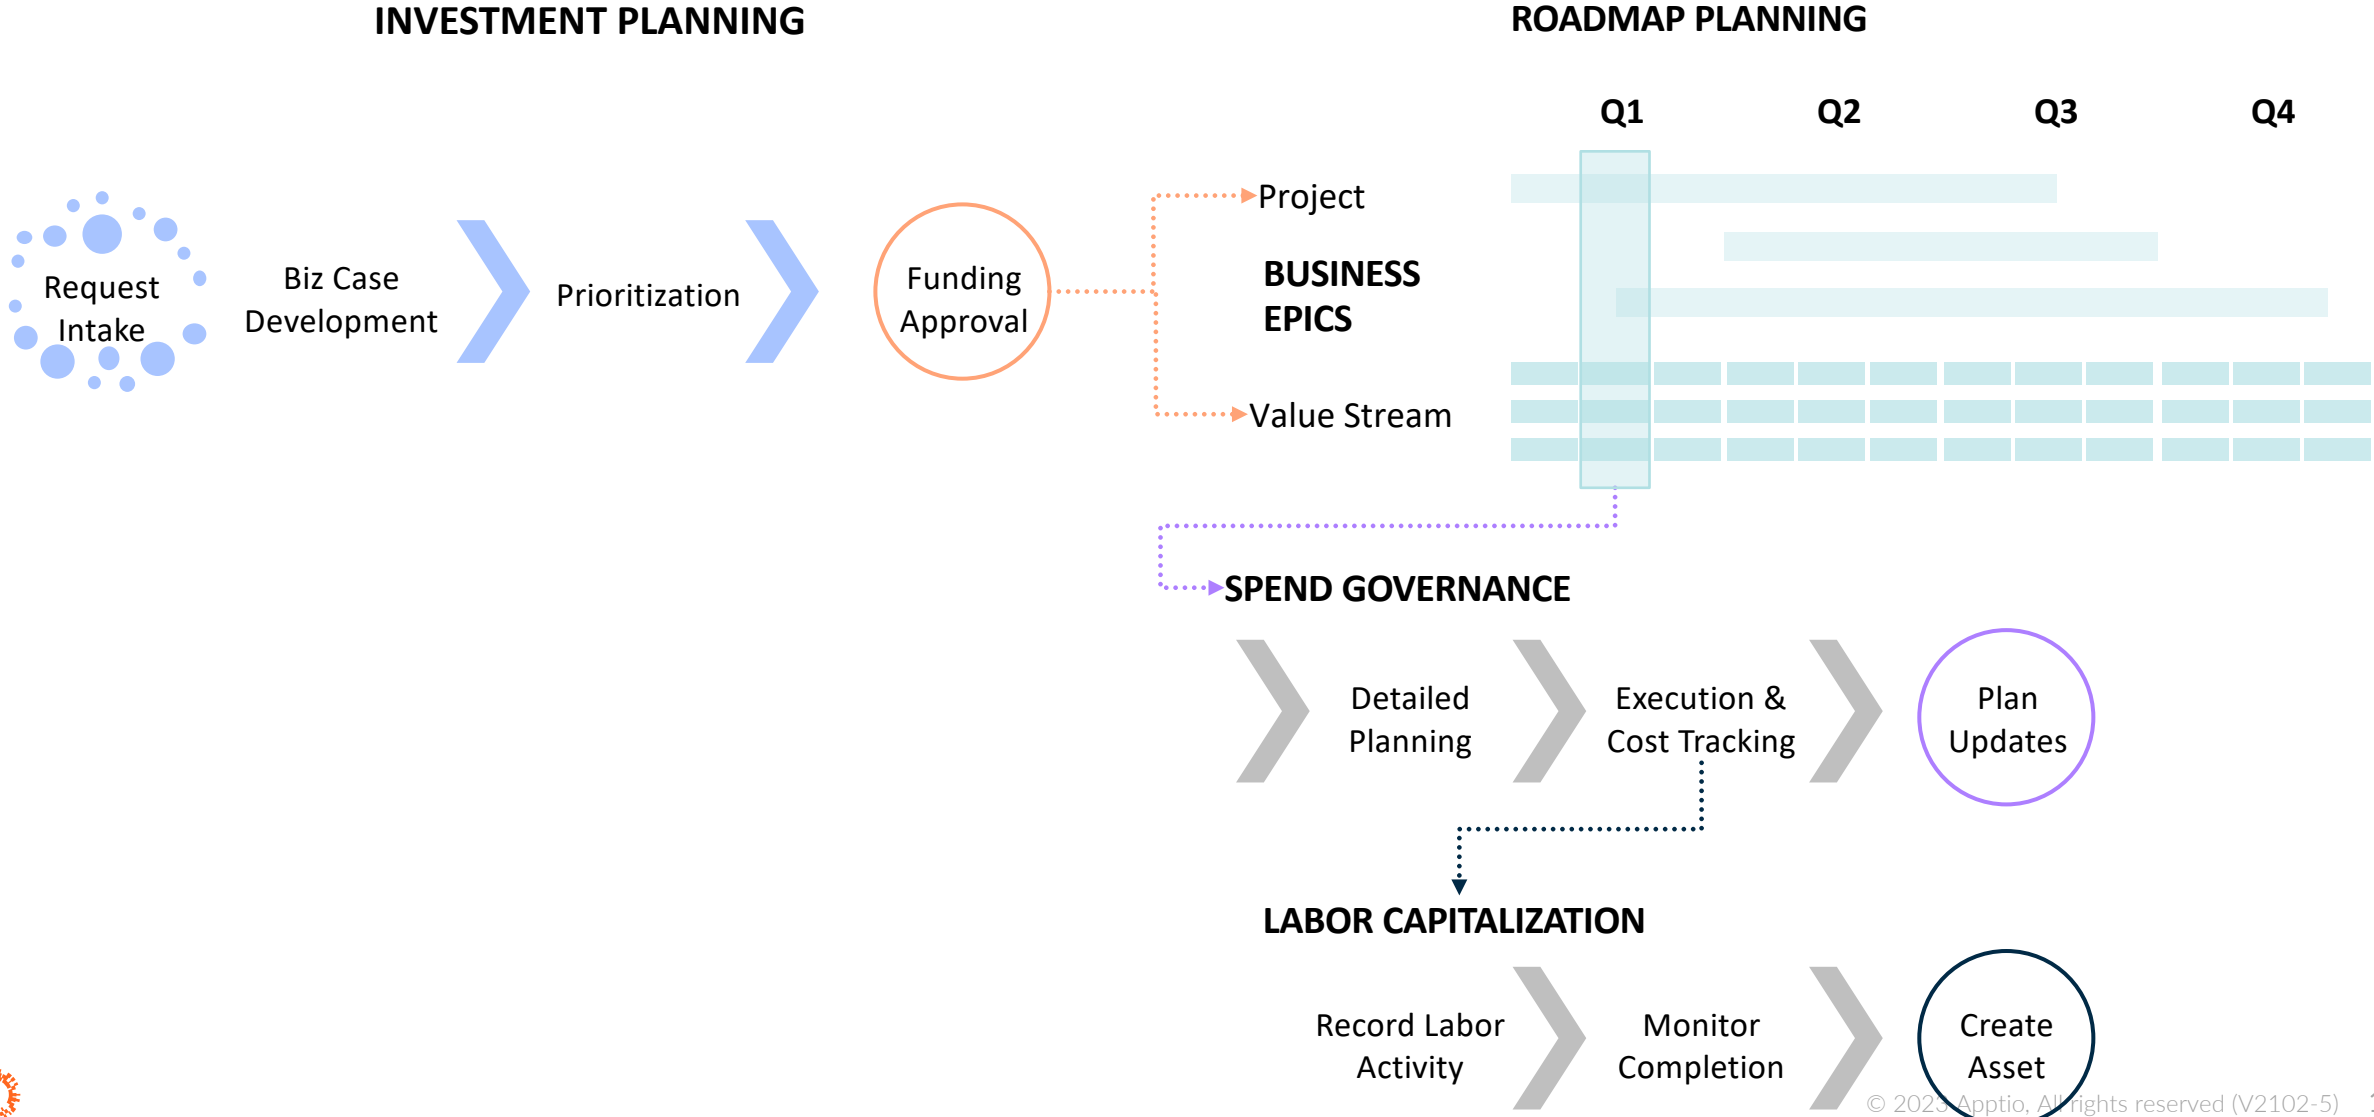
INVESTMENT PLANNING

ROADMAP PLANNING

Q1 Q2 Q3 Q4

Request Intake

Biz Case Development

Prioritization

Funding Approval

Project

BUSINESS EPICS

Value Stream

SPEND GOVERNANCE

Detailed Planning

Execution & Cost Tracking

Plan Updates

LABOR CAPITALIZATION

Record Labor Activity

Monitor Completion

Create Asset

© 2023 Apptio, All rights reserved (V2102-5)